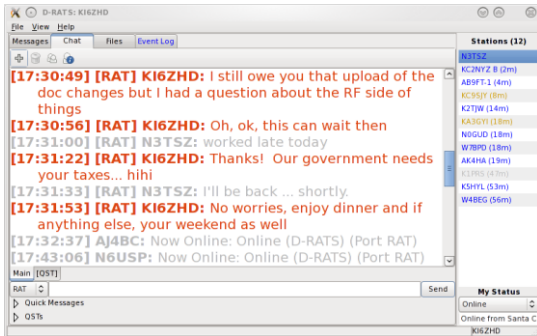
D-RATS: KI6ZHD

File View Help

Messages | Chat | Files | Event Log

[17:30:49] [RAT] KI6ZHD: I still owe you that upload of the doc changes but I had a question about the RF side of things
[17:30:56] [RAT] KI6ZHD: Oh, ok, this can wait then
[17:31:00] [RAT] N3TSZ: worked late today
[17:31:22] [RAT] KI6ZHD: Thanks! Our government needs your taxes... hihi
[17:31:33] [RAT] N3TSZ: I'll be back ... shortly.
[17:31:53] [RAT] KI6ZHD: No worries, enjoy dinner and if anything else, your weekend as well
[17:32:37] AJ4BC: Now Online: Online (D-RATS) (Port RAT)
[17:43:06] N6USP: Now Online: Online (D-RATS) (Port RAT)

Main | [QST]

RAT

Send

Quick Messages

QSTs

Stations (12)

N3TSZ
KC2NYZ B (2m)
AB9FT-1 (4m)
KC9SJY (8m)
K2TJW (14m)
KA3GYI (18m)
N0GUD (18m)
W7BPD (18m)
AK4HA (19m)
K1PRS (47m)
K5HYL (53m)
W4BEG (56m)

My Status

Online

Online from Santa C

KI6ZHD